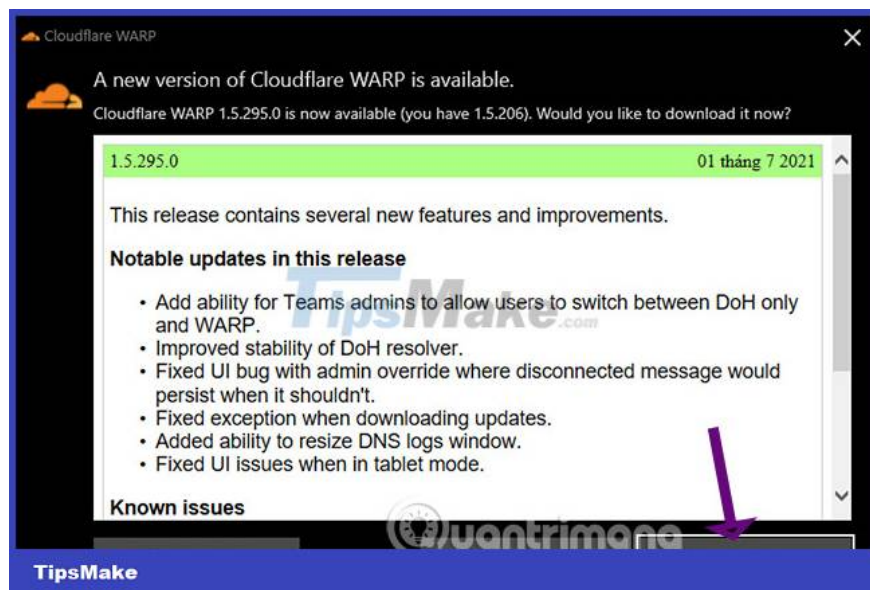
Cloudflare WARP

A new version of Cloudflare WARP is available.

Cloudflare WARP 1.5.295.0 is now available (you have 1.5.206). Would you like to download it now?

1.5.295.0 01 tháng 7 2021

This release contains several new features and improvements.

Notable updates in this release

- Add ability for Teams admins to allow users to switch between DoH only and WARP.
- Improved stability of DoH resolver.
- Fixed UI bug with admin override where disconnected message would persist when it shouldn't.
- Fixed exception when downloading updates.
- Added ability to resize DNS logs window.
- Fixed UI issues when in tablet mode.

Known issues

TipsMake.com

Quantrimang

TipsMake